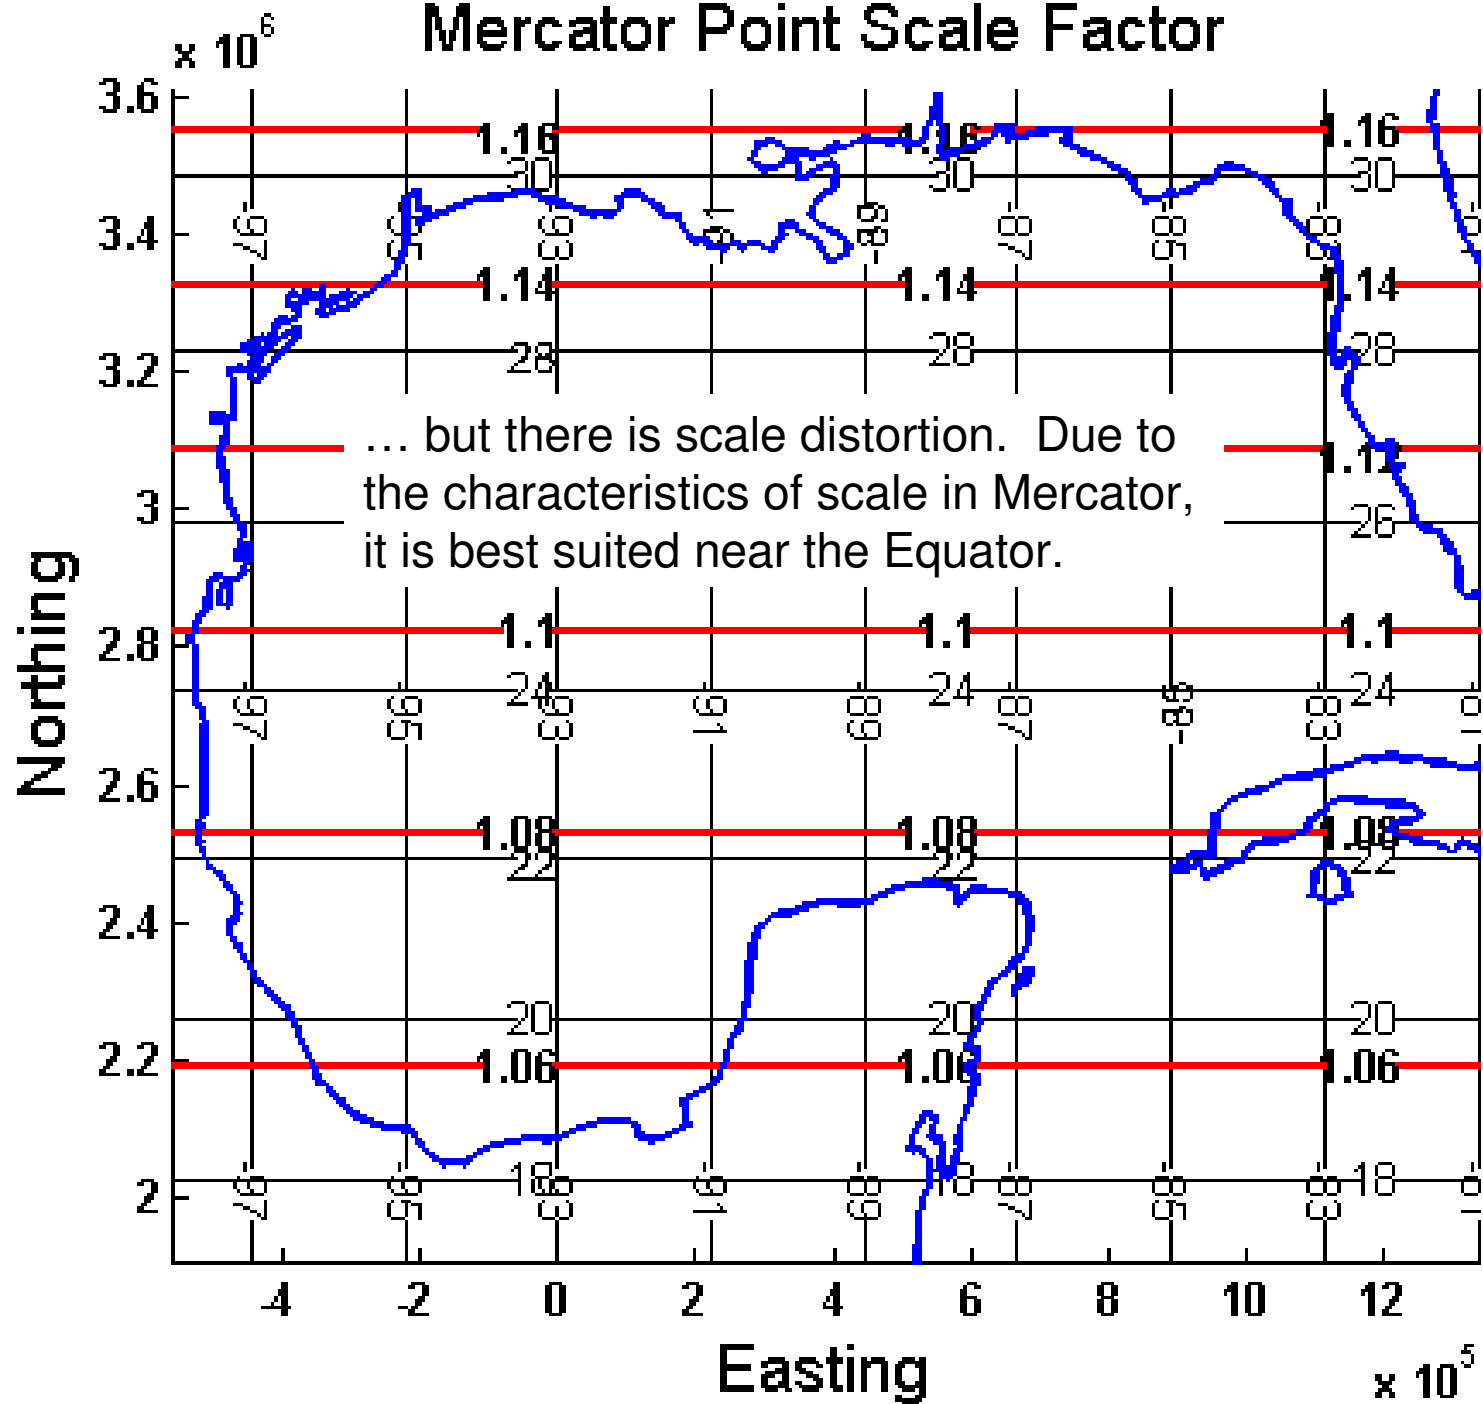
Mercator Point Scale Factor

$\times 10^6$

3.6
3.4
3.2
3
2.8
2.6
2.4
2.2
2

Northing

1.16 1.16 1.16
30 30 30
-97 -95 -93 -91 -89 -87 -85 -83
1.14 1.14 1.14
28 28 28
... but there is scale distortion. Due to the characteristics of scale in Mercator, it is best suited near the Equator.
1.12
26
1.1 1.1 1.1
24 24 24
-97 -95 -93 -91 -89 -87 -85 -83
1.08 1.08 1.08
22 22 22
20 20 20
1.06 1.06 1.06
18 18 18
-97 -95 -93 -91 -89 -87 -85 -83

-4 -2 0 2 4 6 8 10 12

Easting

$\times 10^5$